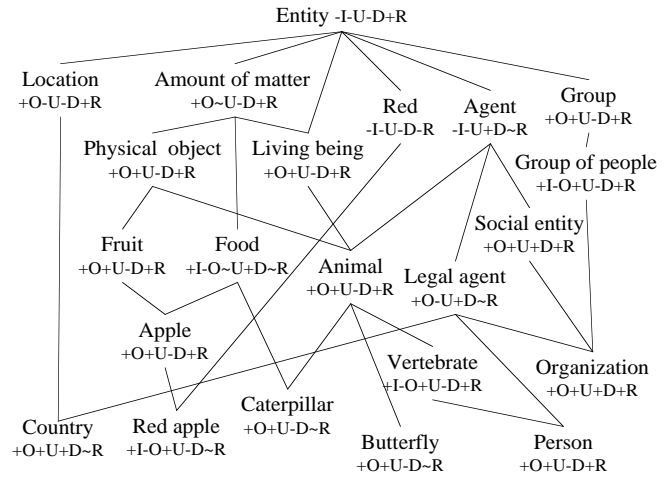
Entity -I-U-D+R

Location
+O-U-D+R

Amount of matter
+O~U-D+R

Red
-I-U-D-R

Agent
-I-U+D~R

Group
+O+U-D+R

Physical object
+O+U-D+R

Living being
+O+U-D+R

Group of people
+I-O+U-D+R

Social entity
+O+U+D+R

Fruit
+O+U-D+R

Food
+I-O~U+D~R

Animal
+O+U-D+R

Legal agent
+O-U+D~R

Apple
+O+U-D+R

Vertebrate
+I-O+U-D+R

Organization
+O+U+D+R

Country
+O+U+D~R

Red apple
+I-O+U-D~R

Caterpillar
+O+U-D~R

Butterfly
+O+U-D~R

Person
+O+U-D+R